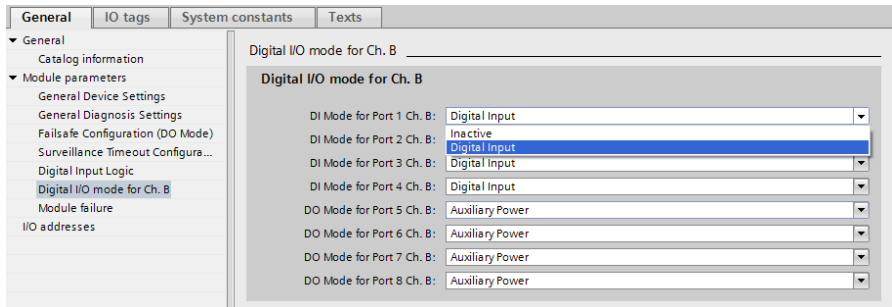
General | IO tags | System constants | Texts

▼ General
Catalog information
▼ Module parameters
General Device Settings
General Diagnosis Settings
Failsafe Configuration (DO Mode)
Surveillance Timeout Configura...
Digital Input Logic
Digital I/O mode for Ch. B
Module failure
I/O addresses

Digital I/O mode for Ch. B

Digital I/O mode for Ch. B

DI Mode for Port 1 Ch. B: Digital Input
Inactive
Digital Input
DI Mode for Port 2 Ch. B:
DI Mode for Port 3 Ch. B: Digital Input
DI Mode for Port 4 Ch. B: Digital Input
DO Mode for Port 5 Ch. B: Auxiliary Power
DO Mode for Port 6 Ch. B: Auxiliary Power
DO Mode for Port 7 Ch. B: Auxiliary Power
DO Mode for Port 8 Ch. B: Auxiliary Power